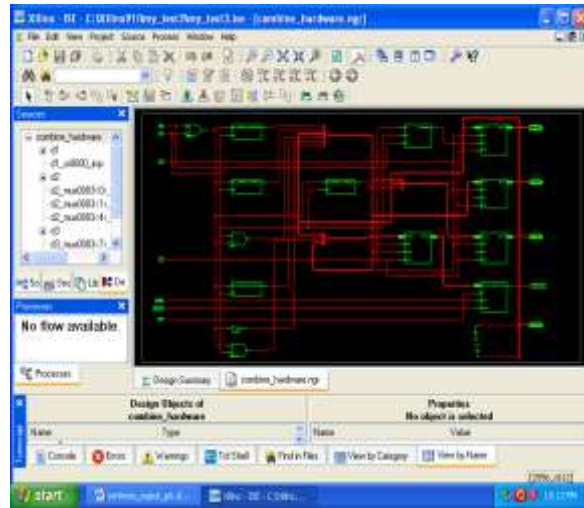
Xilinx - ISE - C:\Xilinx91i\my_test\my_test3.ise - [combine_hardware.ngr]

File Edit View Project Source Process Window Help

Sources

combine_hardware

d1

d1_or0000_imp

d2

d2_mux0003<0>

d2_mux0003<1>

d2_mux0003<4>

d3

d3_mux0003<7>

Processes

No flow available.

Processes

Design Summary

combine_hardware.ngr

Design Objects of combine_hardware

Properties

No object is selected

Name

Type

Name

Value

Console

Errors

Warnings

Tcl Shell

Find in Files

View by Category

View by Name

start

Xilinx - ISE - C:\Xilinx...